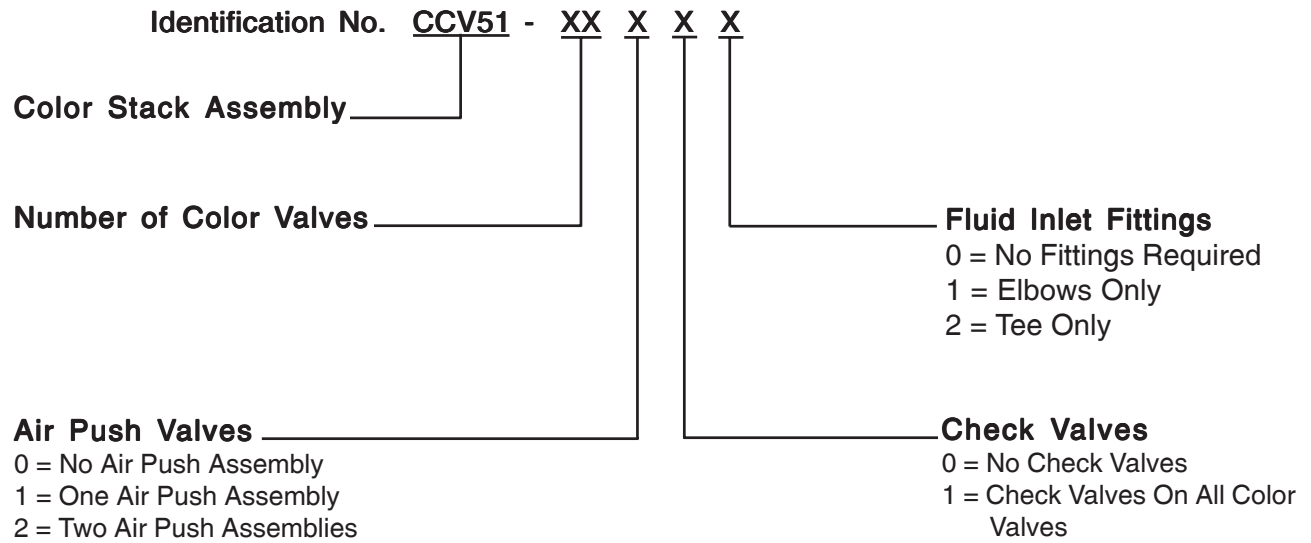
Identification No. CCV51 - XX X X X

Color Stack Assembly

Number of Color Valves

Fluid Inlet Fittings
0 = No Fittings Required
1 = Elbows Only
2 = Tee Only

Air Push Valves
0 = No Air Push Assembly
1 = One Air Push Assembly
2 = Two Air Push Assemblies

Check Valves
0 = No Check Valves
1 = Check Valves On All Color Valves